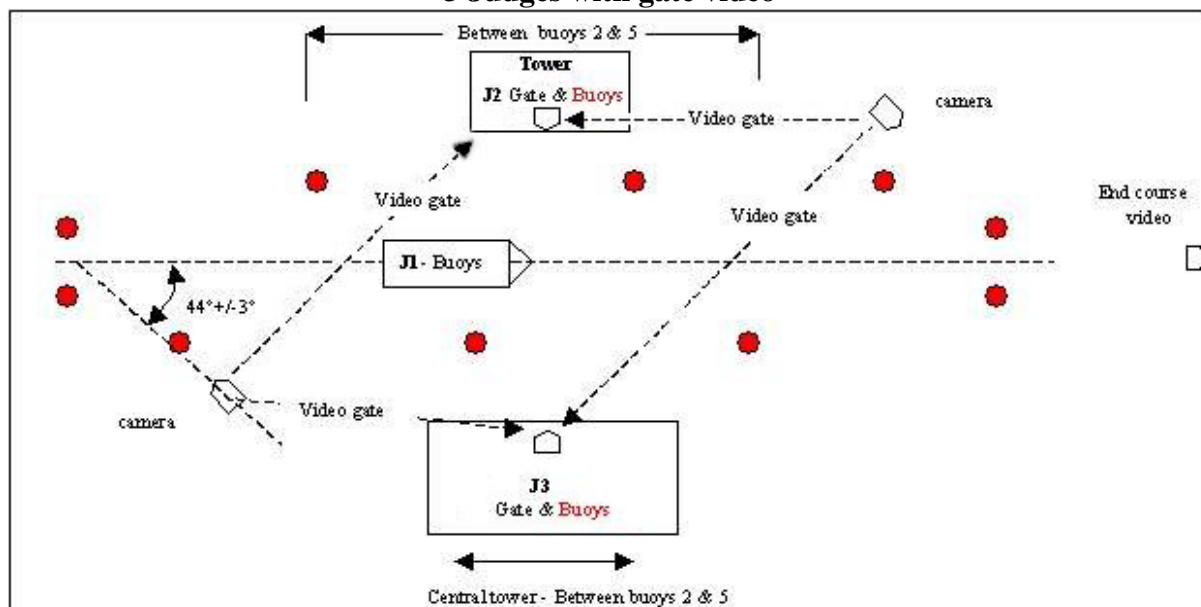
3 Judges with gate video

Between buoys 2 & 5

Tower
J2 Gate & Buoys

Video gate

camera

Video gate

Video gate

End course video

J1 - Buoys

44°+/-3°

camera

Video gate

J3
Gate & Buoys

Centraltower - Between buoys 2 & 5